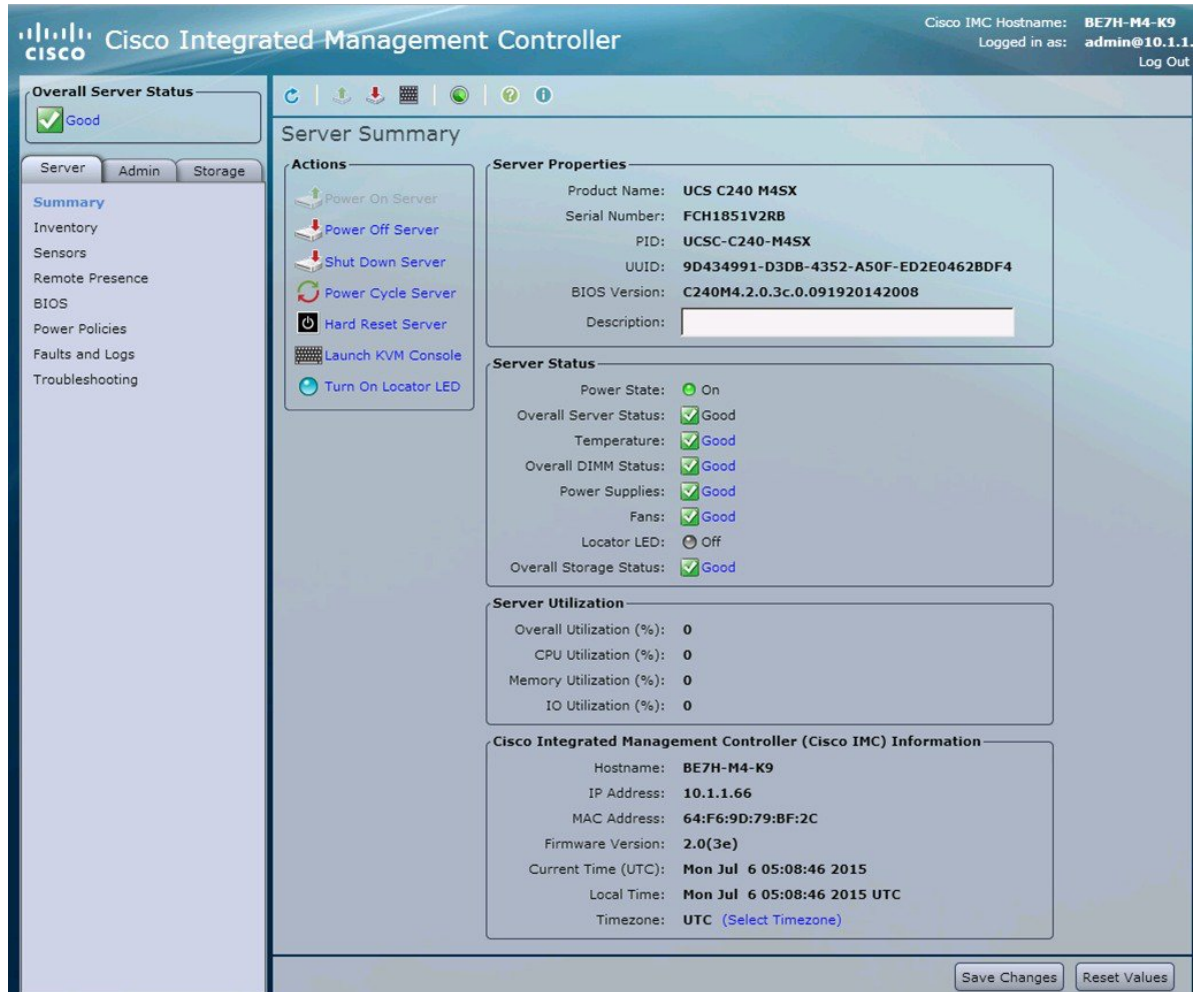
cisco Cisco Integrated Management Controller

Cisco IMC Hostname: BE7H-M4-K9
Logged in as: admin@10.1.1.
Log Out

Overall Server Status
Good

Server | Admin | Storage

Summary
Inventory
Sensors
Remote Presence
BIOS
Power Policies
Faults and Logs
Troubleshooting

Server Summary

Actions
Power On Server
Power Off Server
Shut Down Server
Power Cycle Server
Hard Reset Server
Launch KVM Console
Turn On Locator LED

Server Properties
Product Name: UCS C240 M4SX
Serial Number: FCH1851V2RB
PID: UCSC-C240-M4SX
UUID: 9D434991-D3DB-4352-A50F-ED2E0462BDF4
BIOS Version: C240M4.2.0.3c.0.091920142008
Description:

Server Status
Power State: On
Overall Server Status: Good
Temperature: Good
Overall DIMM Status: Good
Power Supplies: Good
Fans: Good
Locator LED: Off
Overall Storage Status: Good

Server Utilization
Overall Utilization (%): 0
CPU Utilization (%): 0
Memory Utilization (%): 0
IO Utilization (%): 0

Cisco Integrated Management Controller (Cisco IMC) Information
Hostname: BE7H-M4-K9
IP Address: 10.1.1.66
MAC Address: 64:F6:9D:79:BF:2C
Firmware Version: 2.0(3e)
Current Time (UTC): Mon Jul 6 05:08:46 2015
Local Time: Mon Jul 6 05:08:46 2015 UTC
Timezone: UTC (Select Timezone)

Save Changes | Reset Values